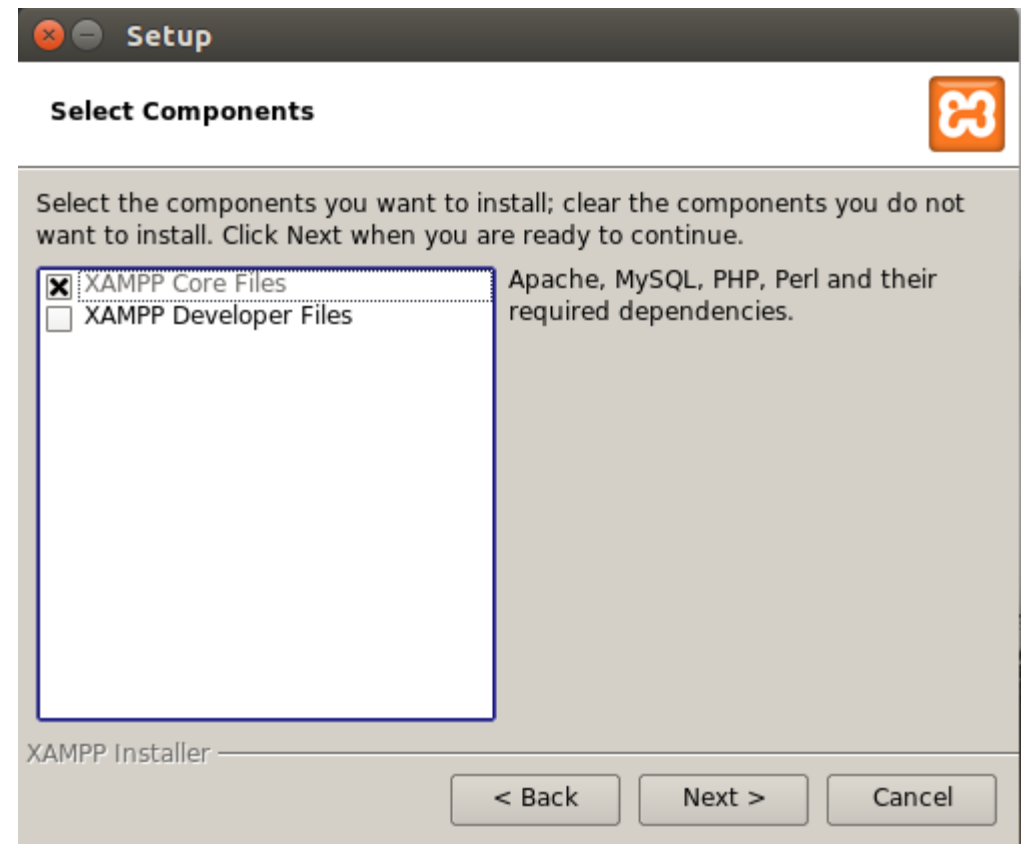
Setup

Select Components

Select the components you want to install; clear the components you do not want to install. Click Next when you are ready to continue.

XAMPP Core Files
XAMPP Developer Files

Apache, MySQL, PHP, Perl and their required dependencies.

XAMPP Installer

< Back
Next >
Cancel